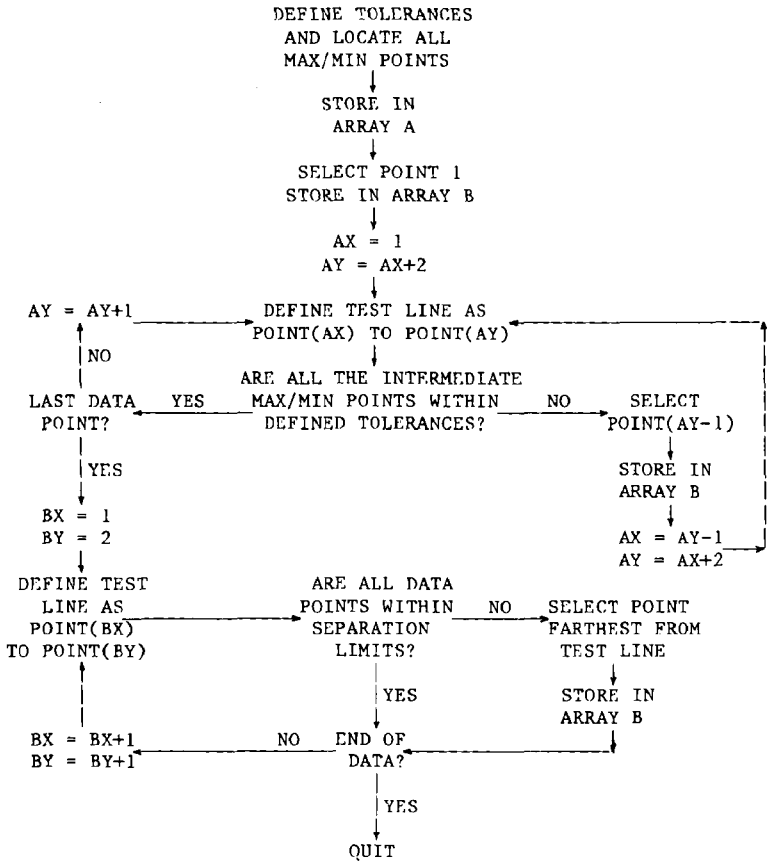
DEFINE TOLERANCES AND LOCATE ALL MAX/MIN POINTS

STORE IN ARRAY A

SELECT POINT 1 STORE IN ARRAY B

AX = 1
AY = AX+2

AY = AY+1

DEFINE TEST LINE AS POINT(AX) TO POINT(AY)

NO

ARE ALL THE INTERMEDIATE MAX/MIN POINTS WITHIN DEFINED TOLERANCES?

LAST DATA POINT?

YES

NO

SELECT POINT(AY-1)

STORE IN ARRAY B

AX = AY-1
AY = AX+2

YES

BX = 1
BY = 2

DEFINE TEST LINE AS POINT(BX) TO POINT(BY)

ARE ALL DATA POINTS WITHIN SEPARATION LIMITS?

NO

SELECT POINT FARTHEST FROM TEST LINE

STORE IN ARRAY B

YES

BX = BX+1
BY = BY+1

NO

END OF DATA?

YES

QUIT